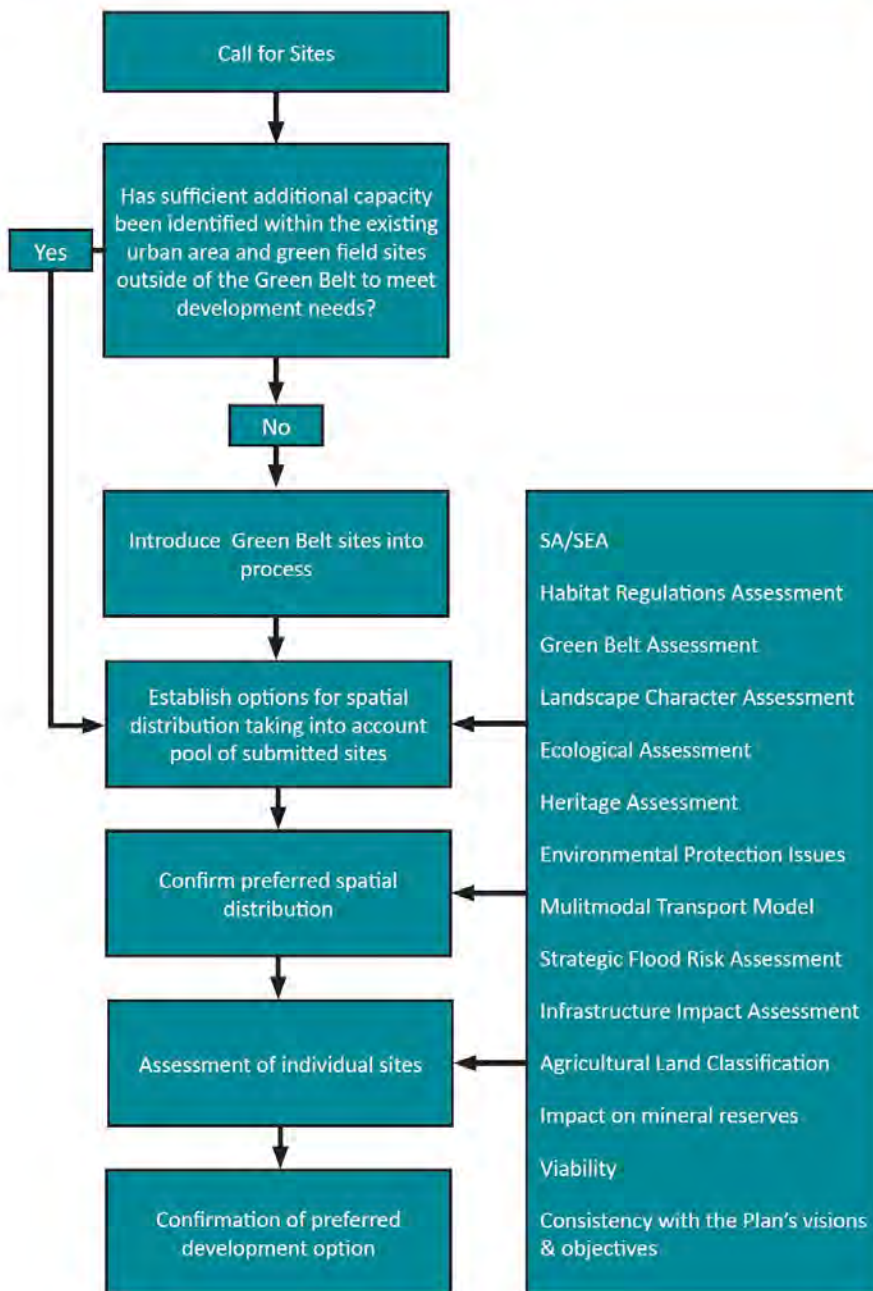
Call for Sites

Has sufficient additional capacity been identified within the existing urban area and green field sites outside of the Green Belt to meet development needs?

Yes

No

Introduce Green Belt sites into process

Establish options for spatial distribution taking into account pool of submitted sites

Confirm preferred spatial distribution

Assessment of individual sites

Confirmation of preferred development option

SA/SEA

Habitat Regulations Assessment

Green Belt Assessment

Landscape Character Assessment

Ecological Assessment

Heritage Assessment

Environmental Protection Issues

Mulitmodal Transport Model

Strategic Flood Risk Assessment

Infrastructure Impact Assessment

Agricultural Land Classification

Impact on mineral reserves

Viability

Consistency with the Plan's visions & objectives